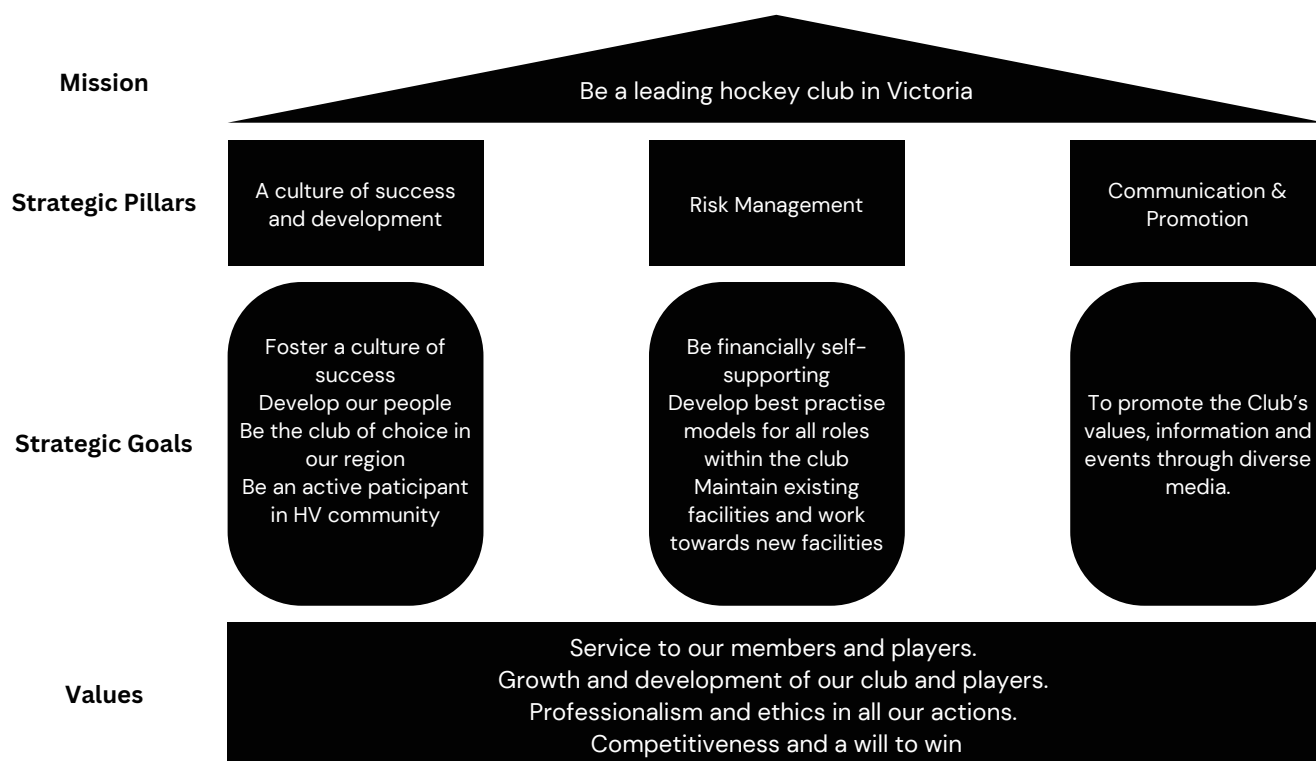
Mission

Be a leading hockey club in Victoria

Strategic Pillars

A culture of success and development

Risk Management

Communication & Promotion

Strategic Goals

Foster a culture of success
Develop our people
Be the club of choice in our region
Be an active paticipant in HV community

Be financially self-supporting
Develop best practise models for all roles within the club
Maintain existing facilities and work towards new facilities

To promote the Club's values, information and events through diverse media.

Values

Service to our members and players.
Growth and development of our club and players.
Professionalism and ethics in all our actions.
Competitiveness and a will to win